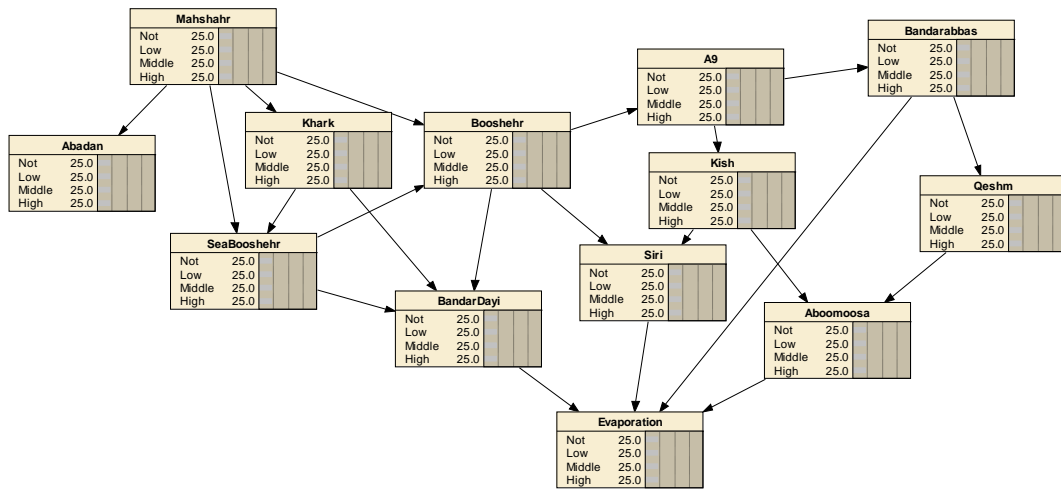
| Mahshahr | |
|---|---|
| Not | 25.0 |
| Low | 25.0 |
| Middle | 25.0 |
| High | 25.0 |

| Bandarabbas | |
|---|---|
| Not | 25.0 |
| Low | 25.0 |
| Middle | 25.0 |
| High | 25.0 |

| A9 | |
|---|---|
| Not | 25.0 |
| Low | 25.0 |
| Middle | 25.0 |
| High | 25.0 |

| Abadan | |
|---|---|
| Not | 25.0 |
| Low | 25.0 |
| Middle | 25.0 |
| High | 25.0 |

| Khark | |
|---|---|
| Not | 25.0 |
| Low | 25.0 |
| Middle | 25.0 |
| High | 25.0 |

| Booshehr | |
|---|---|
| Not | 25.0 |
| Low | 25.0 |
| Middle | 25.0 |
| High | 25.0 |

| Kish | |
|---|---|
| Not | 25.0 |
| Low | 25.0 |
| Middle | 25.0 |
| High | 25.0 |

| Qeshm | |
|---|---|
| Not | 25.0 |
| Low | 25.0 |
| Middle | 25.0 |
| High | 25.0 |

| SeaBooshehr | |
|---|---|
| Not | 25.0 |
| Low | 25.0 |
| Middle | 25.0 |
| High | 25.0 |

| Siri | |
|---|---|
| Not | 25.0 |
| Low | 25.0 |
| Middle | 25.0 |
| High | 25.0 |

| BandarDayi | |
|---|---|
| Not | 25.0 |
| Low | 25.0 |
| Middle | 25.0 |
| High | 25.0 |

| Aboomoosa | |
|---|---|
| Not | 25.0 |
| Low | 25.0 |
| Middle | 25.0 |
| High | 25.0 |

| Evaporation | |
|---|---|
| Not | 25.0 |
| Low | 25.0 |
| Middle | 25.0 |
| High | 25.0 |